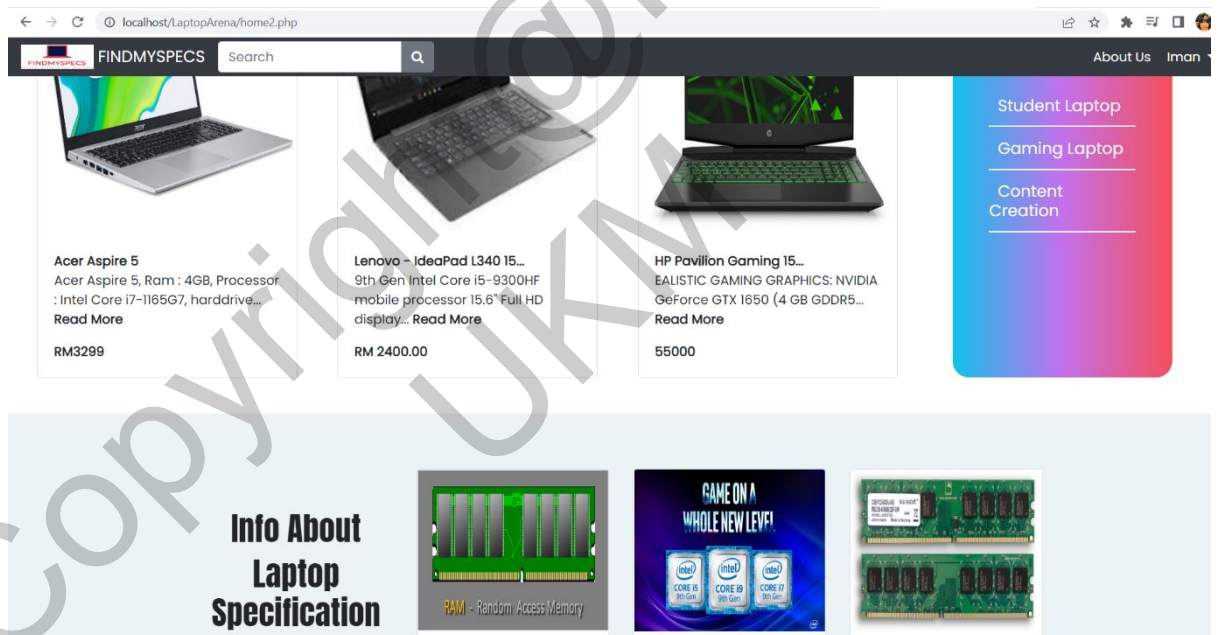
localhost/LaptopArena/home2.php

FINDMYSPECS FINDMYSPECS Search

About Us Iman

Student Laptop

Gaming Laptop

Content Creation

Acer Aspire 5
Acer Aspire 5, Ram : 4GB, Processor : Intel Core i7-1165G7, harddrive... Read More

RM3299

Lenovo - IdeaPad L340 15...
9th Gen Intel Core i5-9300HF mobile processor 15.6" Full HD display... Read More

RM 2400.00

HP Pavilion Gaming 15...
EALISTIC GAMING GRAPHICS: NVIDIA GeForce GTX 1650 (4 GB GDDR5... Read More

55000

Info About Laptop Specification

RAM - Random Access Memory

GAME ON A WHOLE NEW LEVEL

intel CORE i5 9th Gen

intel CORE i9 9th Gen

intel CORE i7 9th Gen

Copyright@UKM